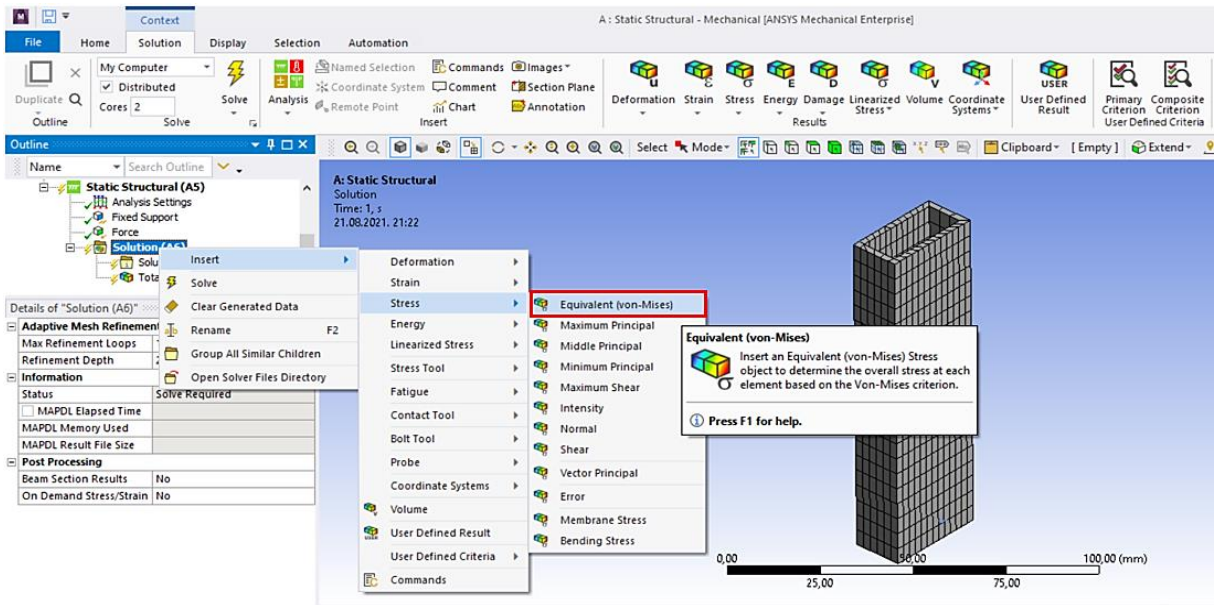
Context

A : Static Structural - Mechanical [ANSYS Mechanical Enterprise]

File Home Solution Display Selection Automation

Duplicate Outline
My Computer
Distributed
Cores 2
Solve
Solve
Analysis
Named Selection
Coordinate System
Remote Point
Commands
Comment
Chart
Images
Section Plane
Annotation
Insert
Deformation Strain Stress Energy Damage Linearized Stress Volume Coordinate Systems
Results
USER
User Defined Result
Primary Criterion
Composite Criterion
User Defined Criteria

Outline
Name Search Outline
Select Mode Clipboard [ Empty ] Extend

Static Structural (A5)
Analysis Settings
Fixed Support
Force
Solution (A6)
Solu
Tota

Insert
Solve
Clear Generated Data
Rename F2
Group All Similar Children
Open Solver Files Directory

Details of "Solution (A6)"

| | |
|---|---|
| Adaptive Mesh Refinement | |
| Max Refinement Loops | |
| Refinement Depth | 2 |
| Information | |
| Status | Solve Required |
| MAPDL Elapsed Time | |
| MAPDL Memory Used | |
| MAPDL Result File Size | |
| Post Processing | |
| Beam Section Results | No |
| On Demand Stress/Strain | No |

Deformation
Strain
Stress
Energy
Linearized Stress
Stress Tool
Fatigue
Contact Tool
Bolt Tool
Probe
Coordinate Systems
Volume
User Defined Result
User Defined Criteria
Commands

Equivalent (von-Mises)
Maximum Principal
Middle Principal
Minimum Principal
Maximum Shear
Intensity
Normal
Shear
Vector Principal
Error
Membrane Stress
Bending Stress

A: Static Structural
Solution
Time: 1, s
21.08.2021. 21:22

Equivalent (von-Mises)
Insert an Equivalent (von-Mises) Stress object to determine the overall stress at each element based on the Von-Mises criterion.
Press F1 for help.

0,00 50,00 100,00 (mm)
25,00 75,00